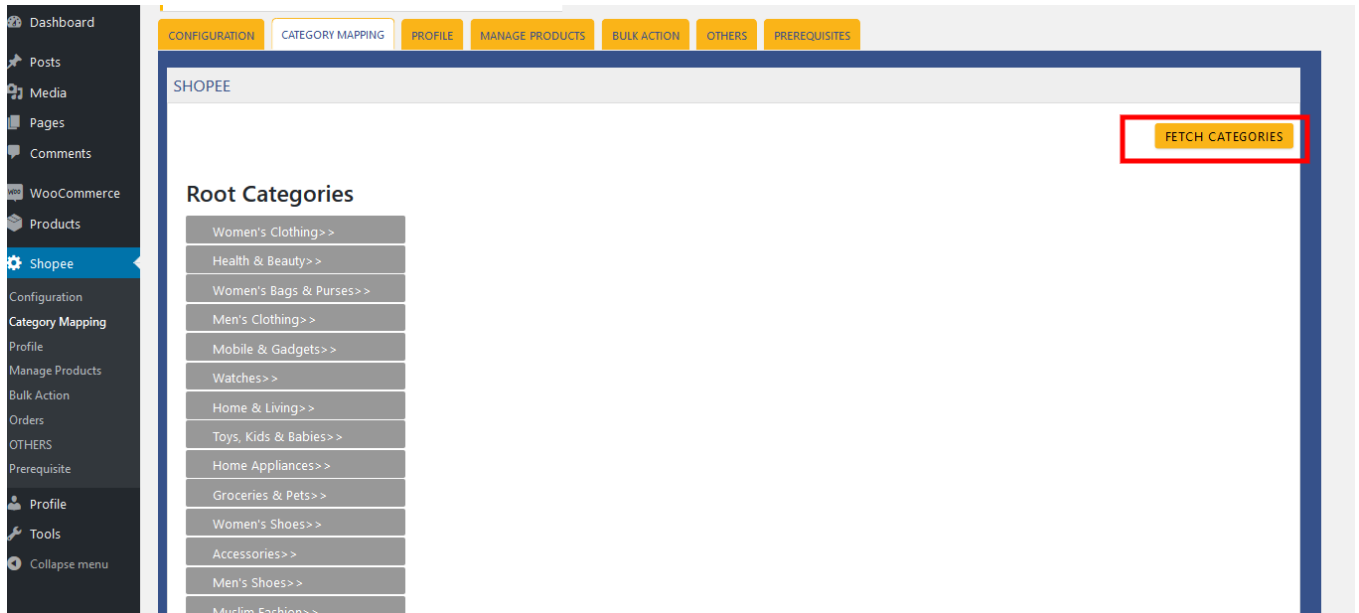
Dashboard
Posts
Media
Pages
Comments
WooCommerce
Products
Shopee
Configuration
Category Mapping
Profile
Manage Products
Bulk Action
Orders
OTHERS
Prerequisite
Profile
Tools
Collapse menu

CONFIGURATION
CATEGORY MAPPING
PROFILE
MANAGE PRODUCTS
BULK ACTION
OTHERS
PREREQUISITES

SHOPEE

FETCH CATEGORIES

Root Categories

Women's Clothing>>
Health & Beauty>>
Women's Bags & Purses>>
Men's Clothing>>
Mobile & Gadgets>>
Watches>>
Home & Living>>
Toys, Kids & Babies>>
Home Appliances>>
Groceries & Pets>>
Women's Shoes>>
Accessories>>
Men's Shoes>>
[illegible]